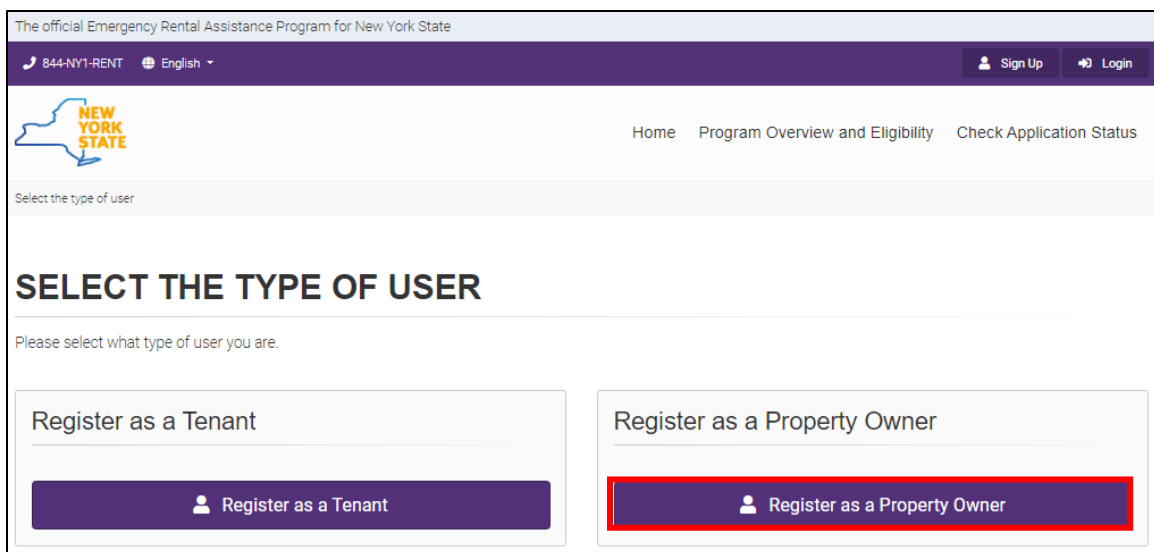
The official Emergency Rental Assistance Program for New York State

844-NY1-RENT English

Sign Up Login

NEW YORK STATE

Home Program Overview and Eligibility Check Application Status

Select the type of user

SELECT THE TYPE OF USER

Please select what type of user you are.

Register as a Tenant

Register as a Tenant

Register as a Property Owner

Register as a Property Owner